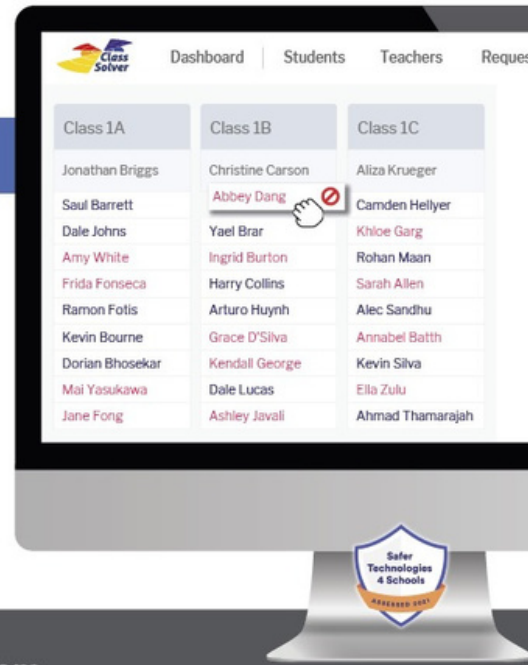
Class Solver

Dashboard | Students Teachers Reques

| Class 1A | Class 1B | Class 1C |
|---|---|---|
| Jonathan Briggs | Christine Carson | Aliza Krueger |
| Saul Barrett | Abbey Dang | Camden Hellyer |
| Dale Johns | Yael Brar | Khloe Garg |
| Amy White | Ingrid Burton | Rohan Maan |
| Frida Fonseca | Harry Collins | Sarah Allen |
| Ramon Fotis | Arturo Huynh | Alec Sandhu |
| Kevin Bourne | Grace D'Silva | Annabel Batth |
| Dorian Bhosekar | Kendall George | Kevin Silva |
| Mai Yasukawa | Dale Lucas | Ella Zulu |
| Jane Fong | Ashley Javali | Ahmad Thamarajah |

Safer Technologies 4 Schools

ASSESSED 2021